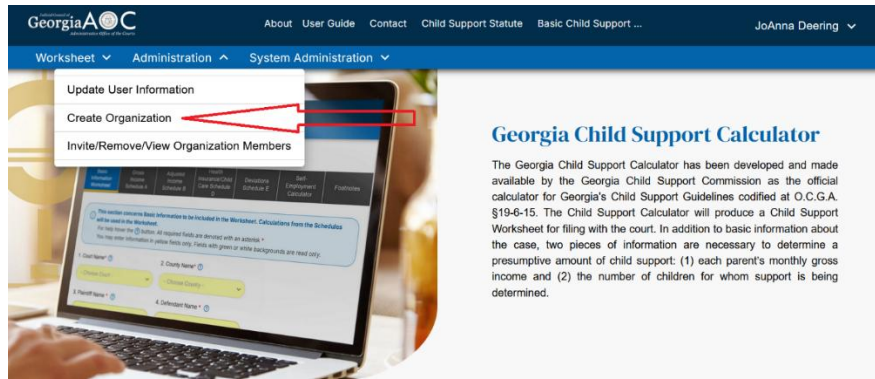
Judicial Council of
GeorgiaAOC
Administrative Office of the Courts

About User Guide Contact Child Support Statute Basic Child Support ...

JoAnna Deering

Worksheet Administration System Administration

Update User Information
Create Organization
Invite/Remove/View Organization Members

Basic Information Worksheet
Gross Income Schedule A
Adjusted Income Schedule B
Health Insurance/Child Care Schedule D
Deviations Schedule E
Self-Employment Calculator
Footnotes

This section concerns Basic Information to be included in the Worksheet. Calculations from the Schedules will be used in the Worksheet.
For help hover the button. All required fields are denoted with an asterisk *
You may enter information in yellow fields only. Fields with green or white backgrounds are read only.

1. Court Name*
Choose Court
2. County Name*
Choose County
3. Plaintiff Name*
4. Defendant Name*

Georgia Child Support Calculator

The Georgia Child Support Calculator has been developed and made available by the Georgia Child Support Commission as the official calculator for Georgia's Child Support Guidelines codified at O.C.G.A. §19-6-15. The Child Support Calculator will produce a Child Support Worksheet for filing with the court. In addition to basic information about the case, two pieces of information are necessary to determine a presumptive amount of child support: (1) each parent's monthly gross income and (2) the number of children for whom support is being determined.